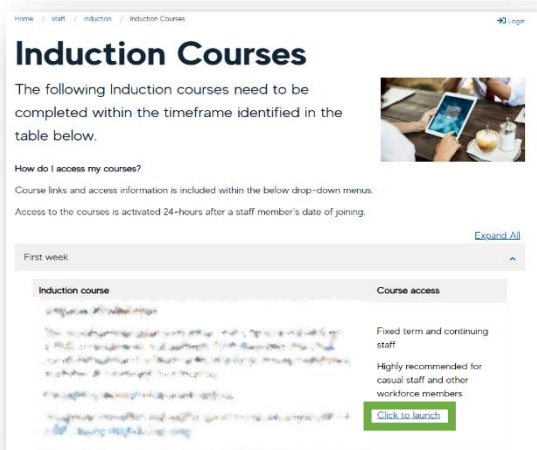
Home / staff / induction / Induction Courses

Login

Induction Courses

The following Induction courses need to be completed within the timeframe identified in the table below.

How do I access my courses?

Course links and access information is included within the below drop-down menus.

Access to the courses is activated 24-hours after a staff member's date of joining.

Expand All

First week

| Induction course | Course access |
|---|---|
| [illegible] | Fixed term and continuing staff<br><br>Highly recommended for casual staff and other workforce members |
| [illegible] | Click to launch |